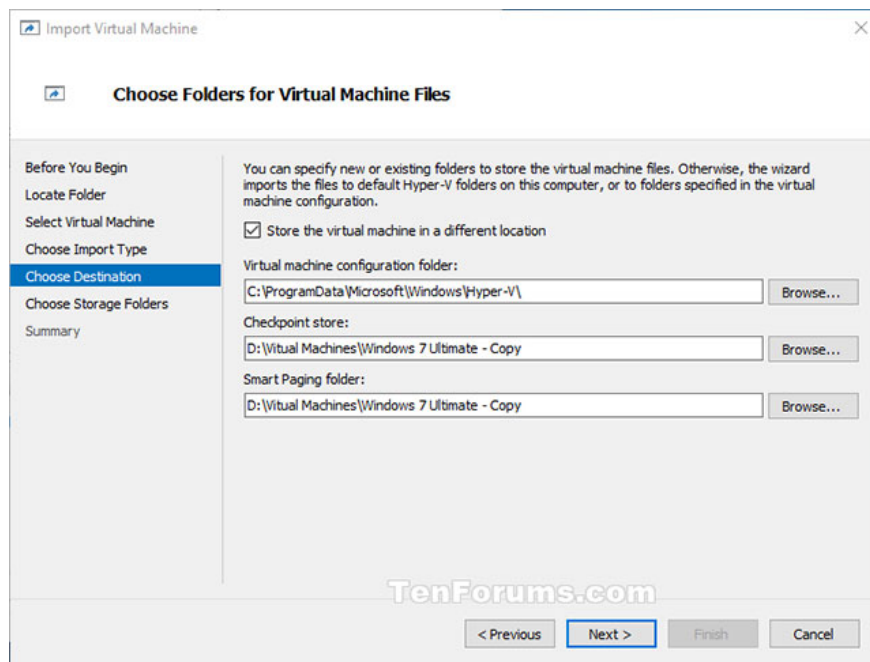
Import Virtual Machine

Choose Folders for Virtual Machine Files

Before You Begin
Locate Folder
Select Virtual Machine
Choose Import Type
Choose Destination
Choose Storage Folders
Summary

You can specify new or existing folders to store the virtual machine files. Otherwise, the wizard imports the files to default Hyper-V folders on this computer, or to folders specified in the virtual machine configuration.

Store the virtual machine in a different location

Virtual machine configuration folder:
C:\ProgramData\Microsoft\Windows\Hyper-V\
Browse...

Checkpoint store:
D:\Vitual Machines\Windows 7 Ultimate - Copy
Browse...

Smart Paging folder:
D:\Vitual Machines\Windows 7 Ultimate - Copy
Browse...

TenForums.com

< Previous   Next >   Finish   Cancel